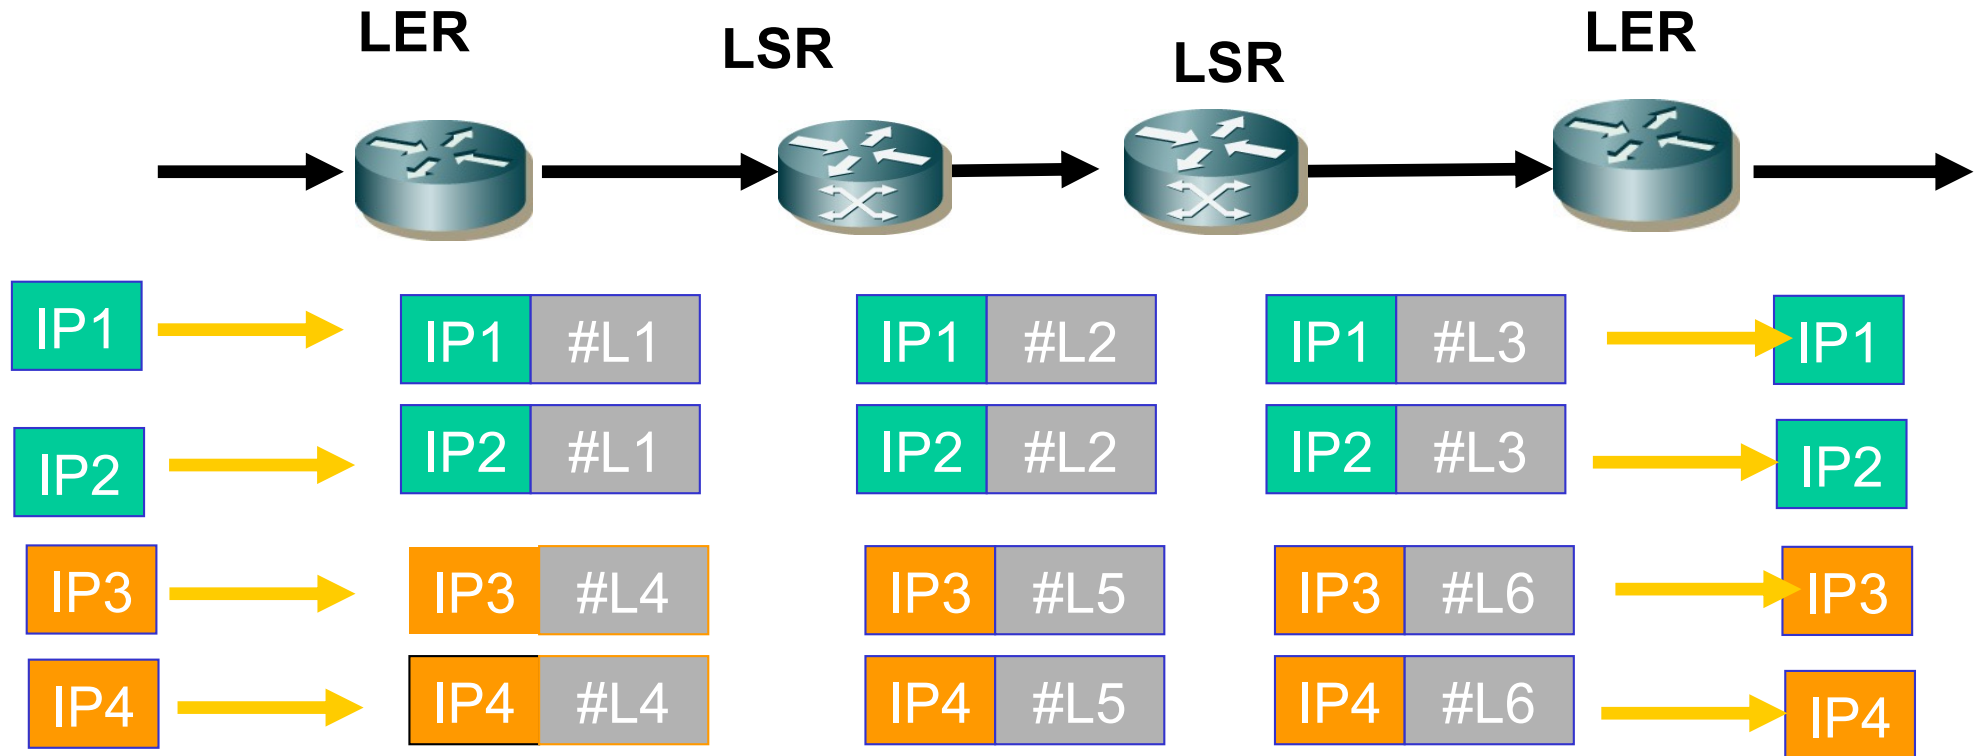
LER LSR LSR LER

| IP1 | IP1 | #L1 | IP1 | #L2 | IP1 | #L3 | IP1 |
|---|---|---|---|---|---|---|---|
| IP2 | IP2 | #L1 | IP2 | #L2 | IP2 | #L3 | IP2 |
| IP3 | IP3 | #L4 | IP3 | #L5 | IP3 | #L6 | IP3 |
| IP4 | IP4 | #L4 | IP4 | #L5 | IP4 | #L6 | IP4 |